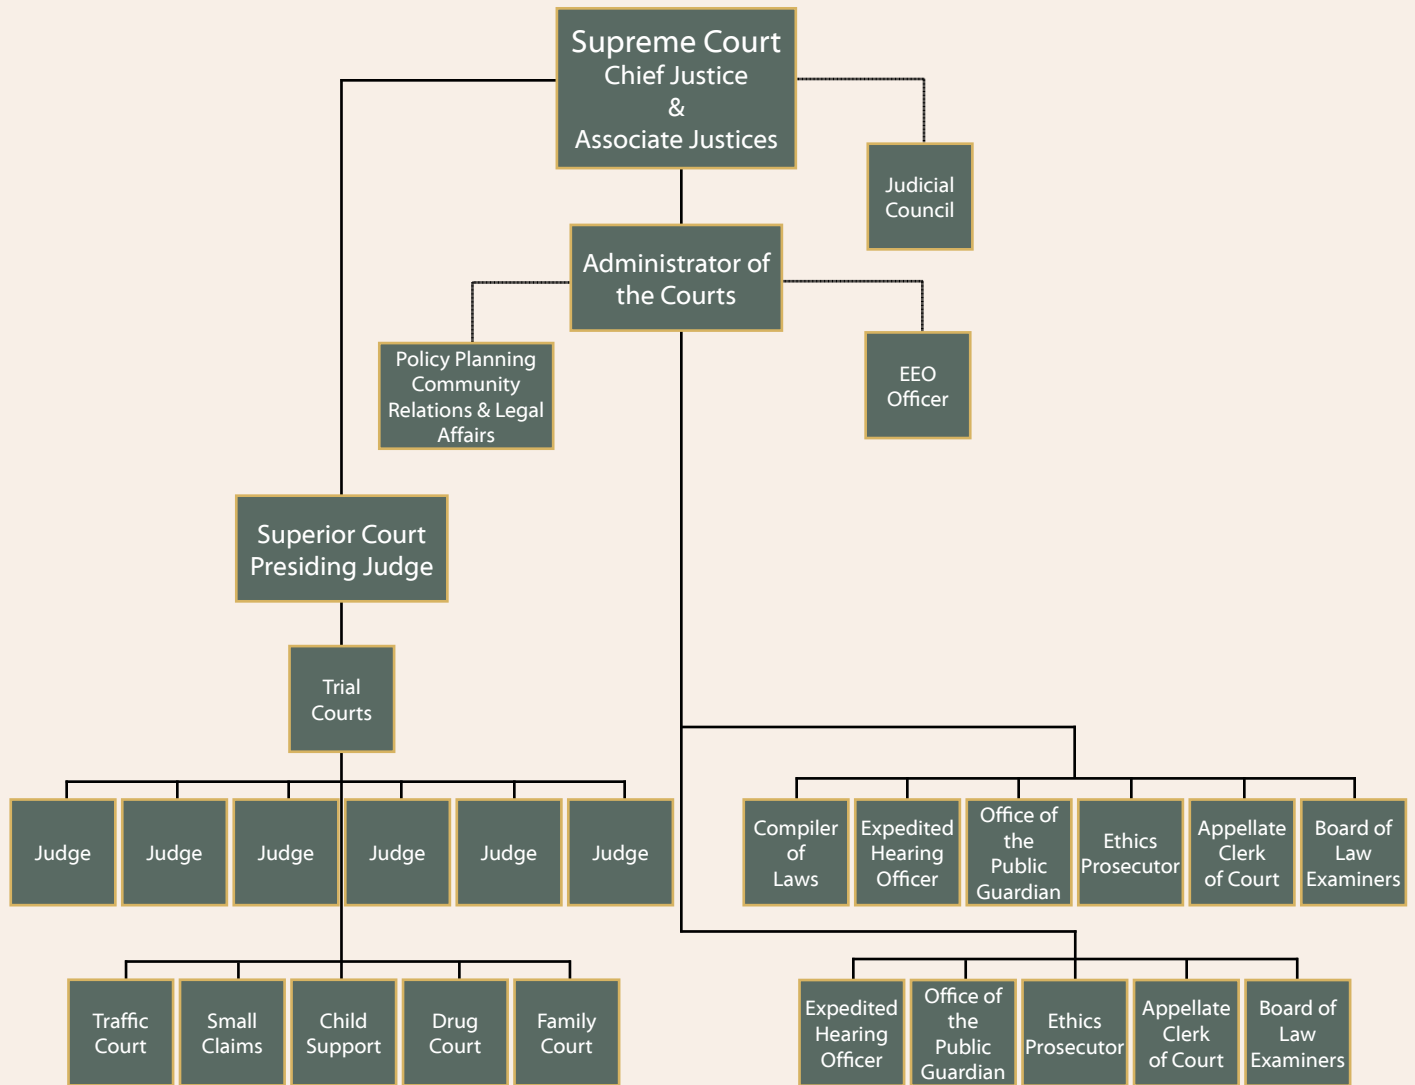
Supreme Court
Chief Justice
&
Associate Justices

Judicial Council

Administrator of the Courts

Policy Planning Community Relations & Legal Affairs

EEO Officer

Superior Court Presiding Judge

Trial Courts

Judge

Judge

Judge

Judge

Judge

Judge

Compiler of Laws

Expedited Hearing Officer

Office of the Public Guardian

Ethics Prosecutor

Appellate Clerk of Court

Board of Law Examiners

Traffic Court

Small Claims

Child Support

Drug Court

Family Court

Expedited Hearing Officer

Office of the Public Guardian

Ethics Prosecutor

Appellate Clerk of Court

Board of Law Examiners